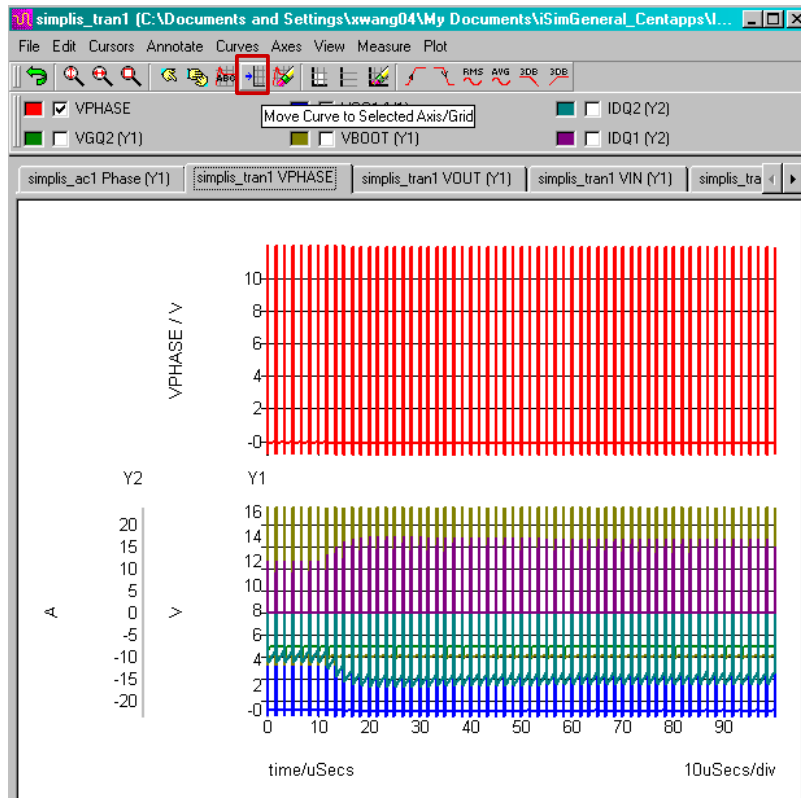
simplis_tran1 (C:\Documents and Settings\xwang04\My Documents\iSimGeneral_Centapps\I...

File Edit Cursors Annotate Curves Axes View Measure Plot

RMS AVG 3DB 3DB

VPHASE

Move Curve to Selected Axis/Grid

IDQ2 (Y2)

VGQ2 (Y1)

VBOOT (Y1)

IDQ1 (Y2)

simplis_ac1 Phase (Y1) | simplis_tran1 VPHASE | simplis_tran1 VOUT (Y1) | simplis_tran1 VIN (Y1) | simplis_tra

VPHASE / V

10
8
6
4
2
-0

Y2 Y1

20
15
10
5
0
-5
-10
-15
-20

A V

16
14
12
10
8
6
4
2
-0

0 10 20 30 40 50 60 70 80 90

time/uSecs 10uSecs/div